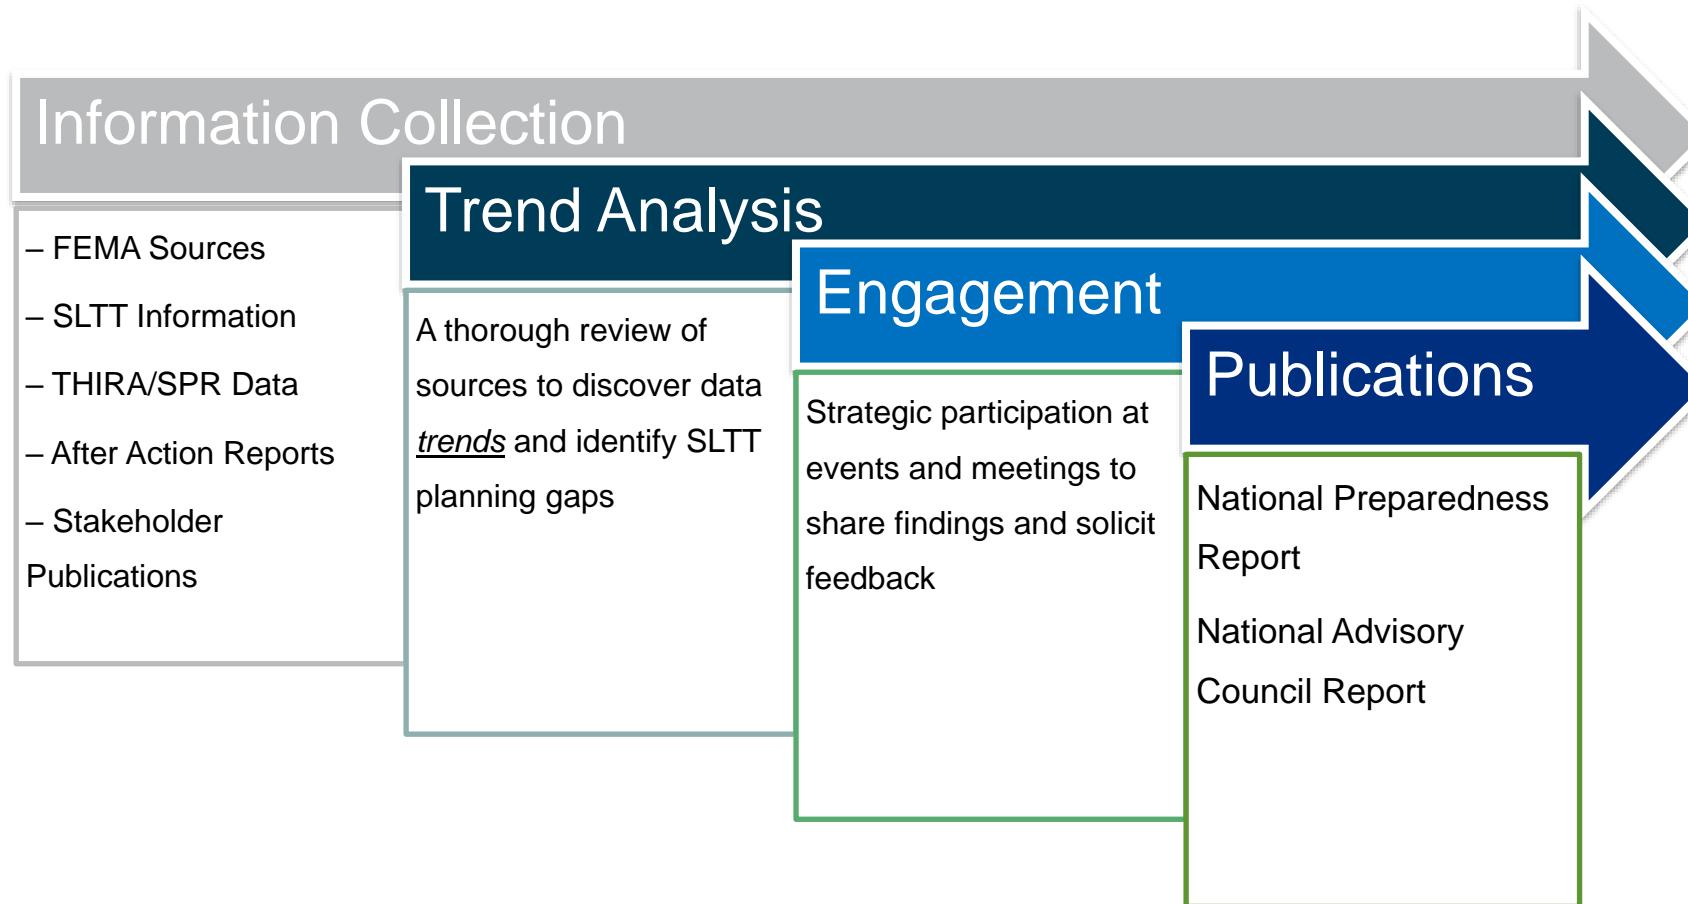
Information Collection

– FEMA Sources

– SLTT Information

– THIRA/SPR Data

– After Action Reports

– Stakeholder Publications

Trend Analysis

A thorough review of sources to discover data *trends* and identify SLTT planning gaps

Engagement

Strategic participation at events and meetings to share findings and solicit feedback

Publications

National Preparedness Report

National Advisory Council Report